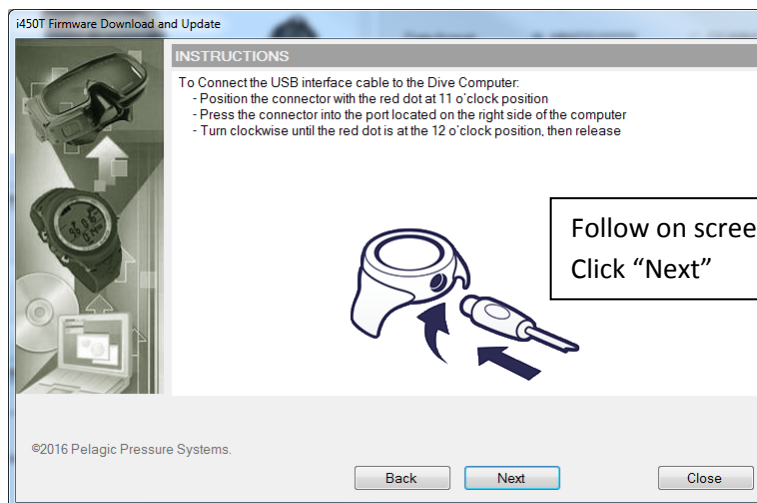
i450T Firmware Download and Update

INSTRUCTIONS

To Connect the USB interface cable to the Dive Computer:
- Position the connector with the red dot at 11 o'clock position
- Press the connector into the port located on the right side of the computer
- Turn clockwise until the red dot is at the 12 o'clock position, then release

Follow on scree
Click “Next”

©2016 Pelagic Pressure Systems.

Back Next Close